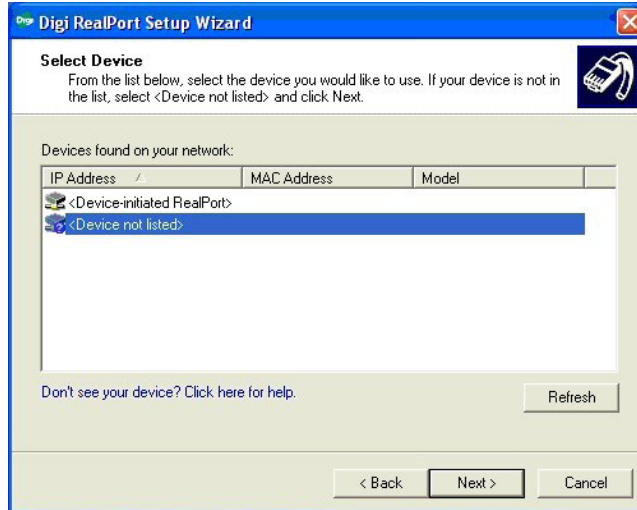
Digi RealPort Setup Wizard

Select Device
From the list below, select the device you would like to use. If your device is not in the list, select <Device not listed> and click Next.

Devices found on your network:

| IP Address | MAC Address | Model |
|---|---|---|
| <Device-initiated RealPort> | | |
| <Device not listed> | | |

Don't see your device? Click here for help.

Refresh

< Back
Next >
Cancel